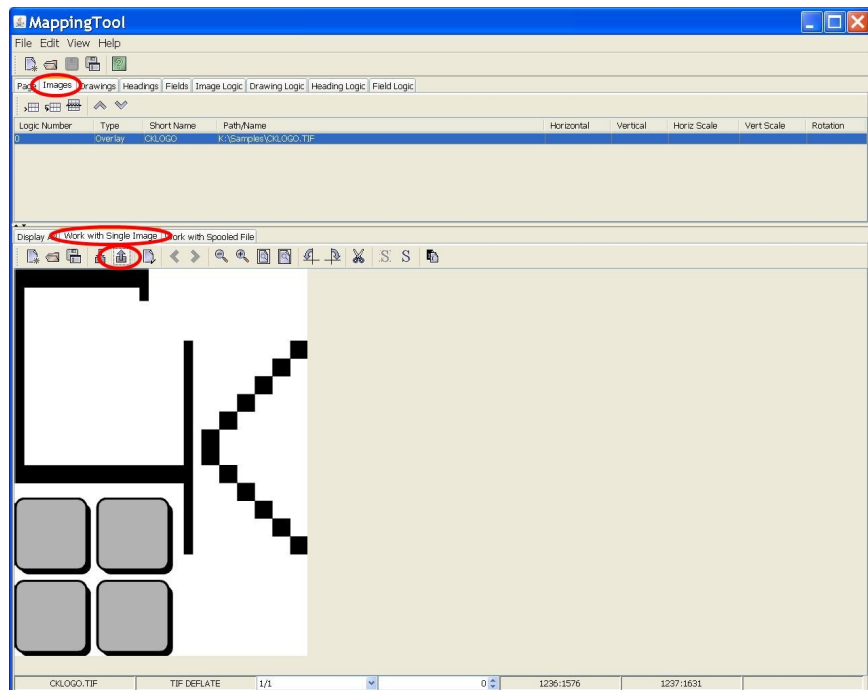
MappingTool

File Edit View Help

Page Images Drawings Headings Fields Image Logic Drawing Logic Heading Logic Field Logic

| Logic Number | Type | Short Name | Path/Name | Horizontal | Vertical | Horiz Scale | Vert Scale | Rotation |
|---|---|---|---|---|---|---|---|---|
| 0 | Overlay | CKLOGO | K:\Samples\CKLOGO.TIF | | | | | |

Display All Work with Single Image Work with Spooled File

S. S

CKLOGO.TIF TIF DEFLATE 1/1 0 1236:1576 1237:1631